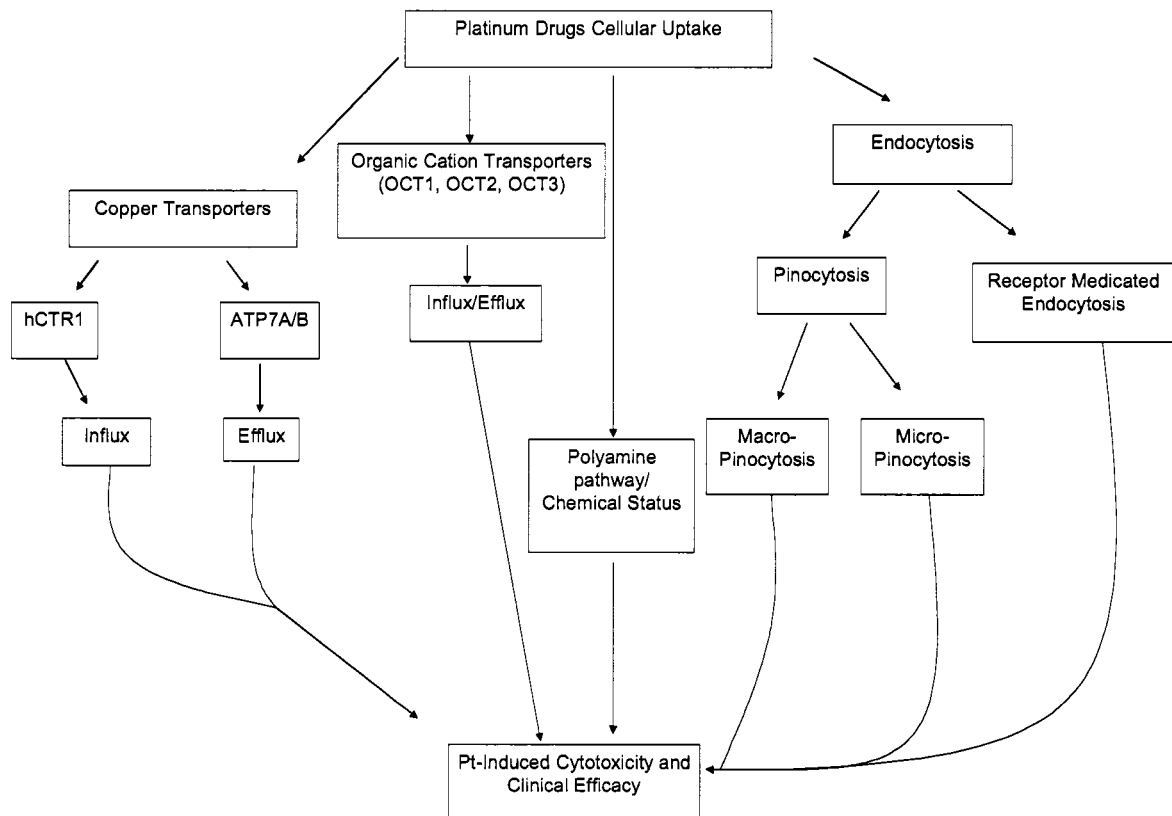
Platinum Drugs Cellular Uptake

Copper Transporters

Organic Cation Transporters (OCT1, OCT2, OCT3)

Endocytosis

hCTR1

ATP7A/B

Influx/Efflux

Pinocytosis

Receptor Medicated Endocytosis

Influx

Efflux

Polyamine pathway/ Chemical Status

Macro-Pinocytosis

Micro-Pinocytosis

Pt-Induced Cytotoxicity and Clinical Efficacy